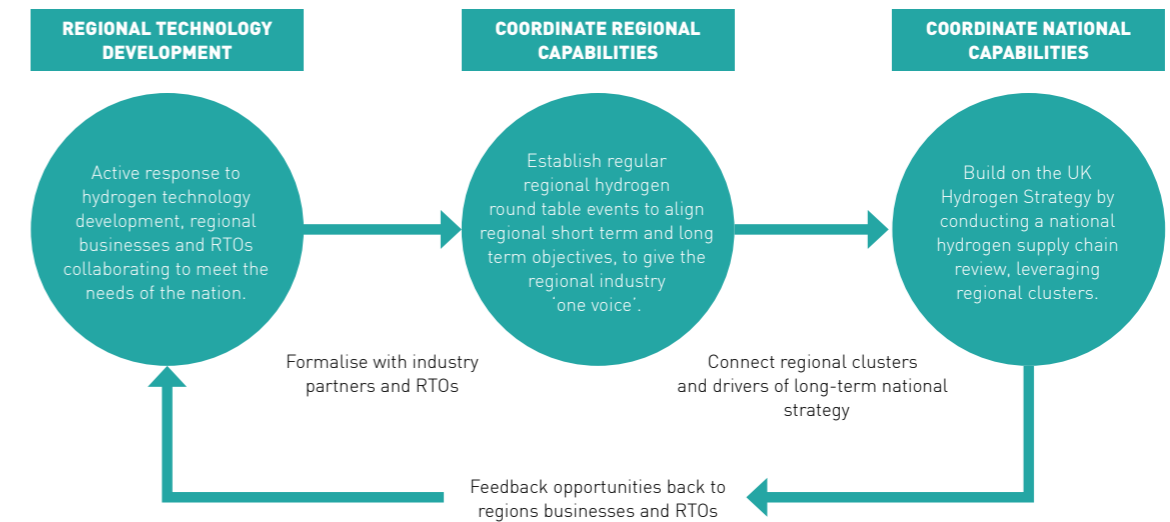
REGIONAL TECHNOLOGY DEVELOPMENT

COORDINATE REGIONAL CAPABILITIES

COORDINATE NATIONAL CAPABILITIES

Active response to hydrogen technology development, regional businesses and RTOs collaborating to meet the needs of the nation.

Establish regular regional hydrogen round table events to align regional short term and long term objectives, to give the regional industry 'one voice'.

Build on the UK Hydrogen Strategy by conducting a national hydrogen supply chain review, leveraging regional clusters.

Formalise with industry partners and RTOs

Connect regional clusters and drivers of long-term national strategy

Feedback opportunities back to regions businesses and RTOs